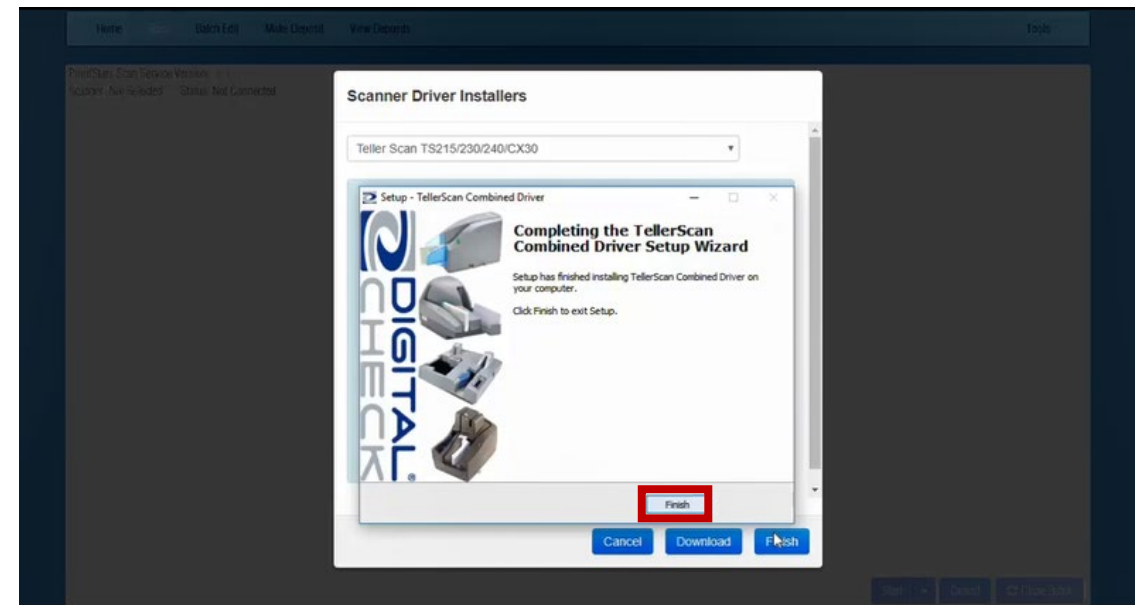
Home Scan Batch Edit Make Deposit View Deposits Tools

PointScan Scan Service Version: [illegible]
Scanner: Not Installed Status: Not Connected

Scanner Driver Installers

Teller Scan TS215/230/240/CX30

Setup - TellerScan Combined Driver

Completing the TellerScan Combined Driver Setup Wizard

Setup has finished installing TellerScan Combined Driver on your computer.

Click Finish to exit Setup.

DIGITAL CHECK

Finish

Cancel Download Finish

Start Cancel Close Batch